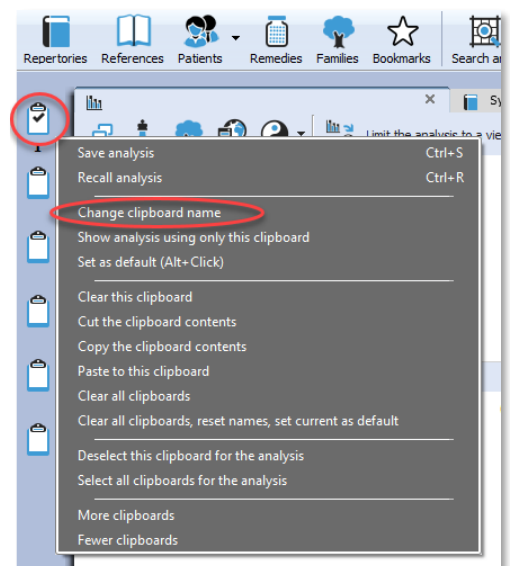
Repertories References Patients Remedies Families Bookmarks Search a

Sy

Limit the analysis to a vi

Save analysis Ctrl+S
Recall analysis Ctrl+R

Change clipboard name
Show analysis using only this clipboard
Set as default (Alt+Click)

Clear this clipboard
Cut the clipboard contents
Copy the clipboard contents
Paste to this clipboard
Clear all clipboards
Clear all clipboards, reset names, set current as default

Deselect this clipboard for the analysis
Select all clipboards for the analysis

More clipboards
Fewer clipboards